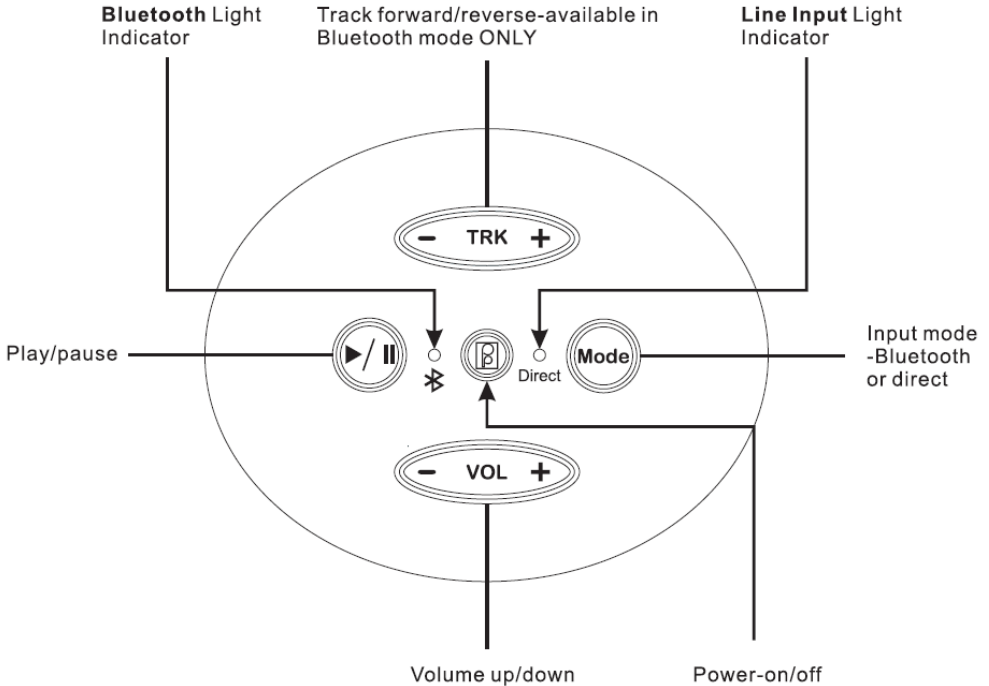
**Bluetooth** Light Indicator

Track forward/reverse-available in Bluetooth mode ONLY

**Line Input** Light Indicator

– TRK +

Play/pause

▶/⏸

Direct

Mode

Input mode -Bluetooth or direct

– VOL +

Volume up/down

Power-on/off